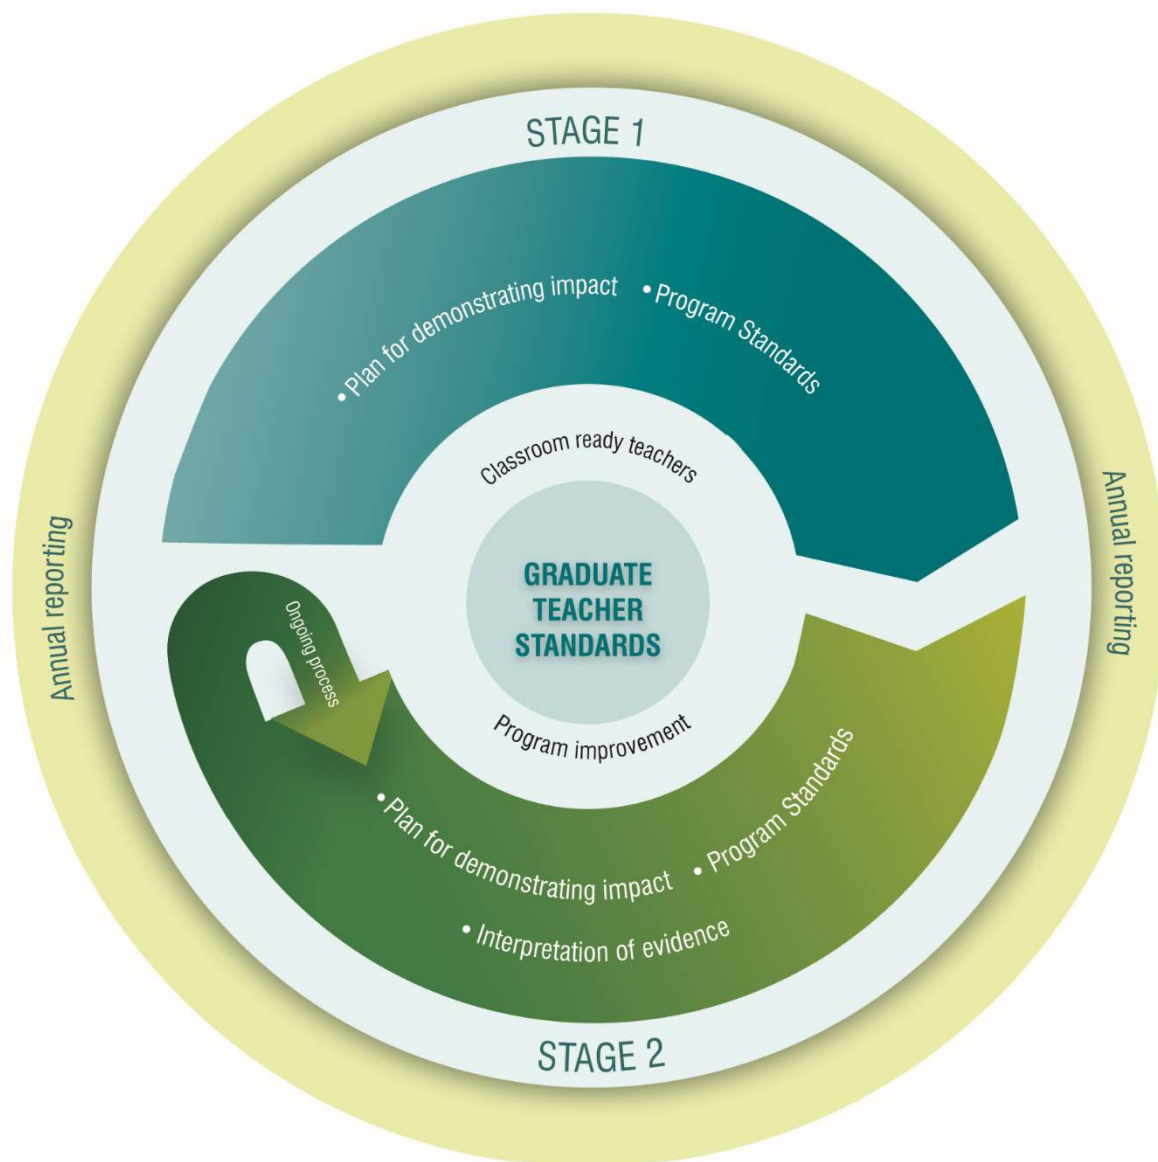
STAGE 1

• Plan for demonstrating impact • Program Standards

Classroom ready teachers

Annual reporting

Annual reporting

GRADUATE TEACHER STANDARDS

Ongoing process

Program improvement

• Plan for demonstrating impact • Program Standards

• Interpretation of evidence

STAGE 2